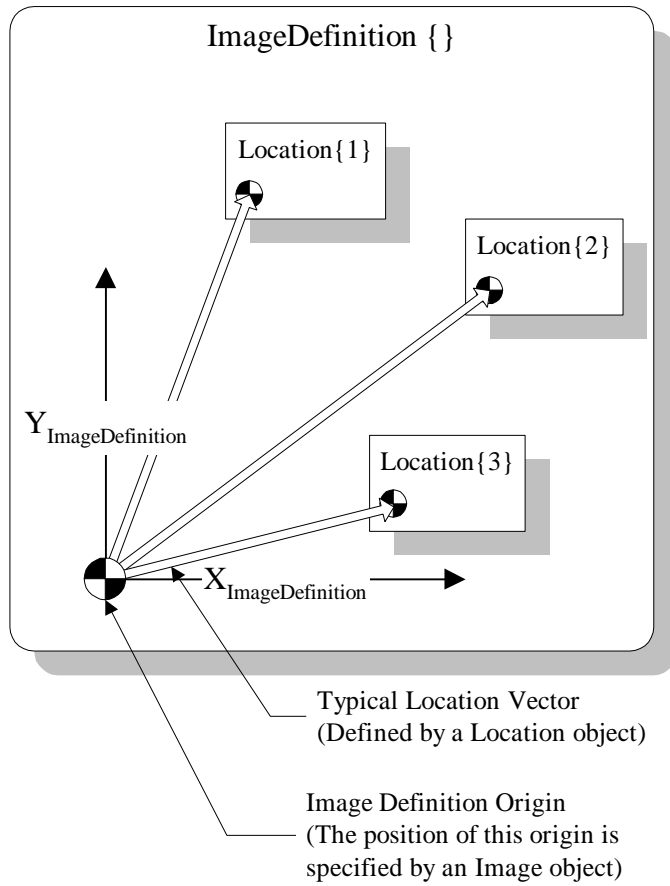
ImageDefinition { }

Location{1}

Location{2}

$Y_{ImageDefinition}$

Location{3}

$X_{ImageDefinition}$

Typical Location Vector
(Defined by a Location object)

Image Definition Origin
(The position of this origin is specified by an Image object)